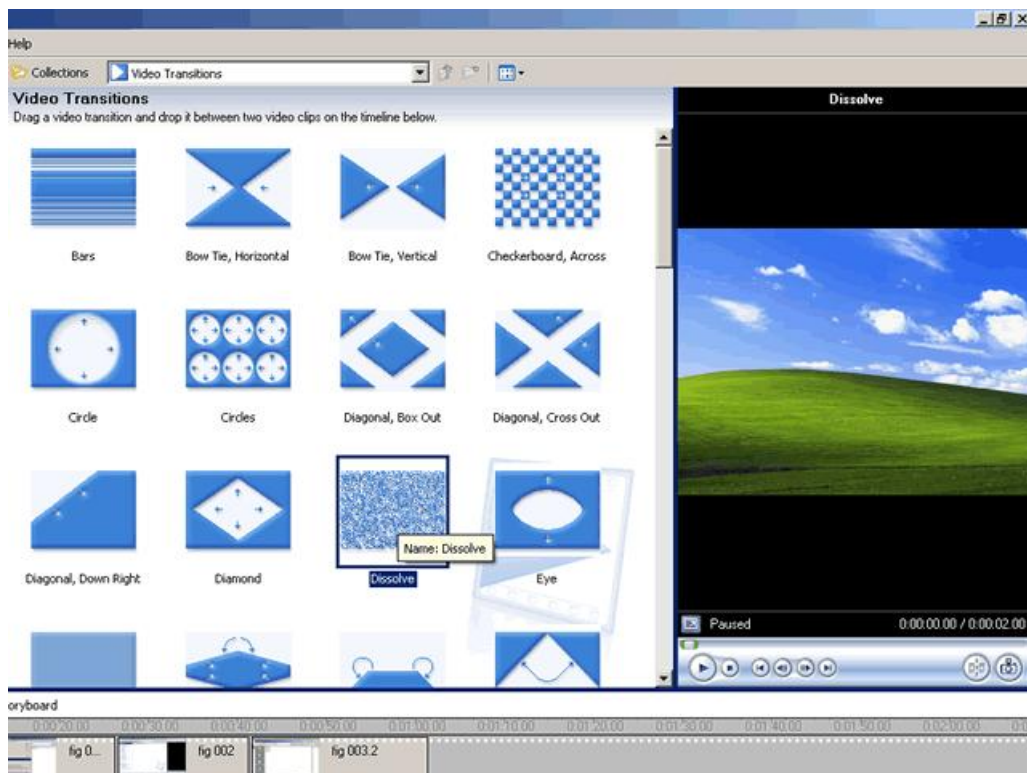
Help

Collections Video Transitions

Video Transitions
Drag a video transition and drop it between two video clips on the timeline below.

Bars
Bow Tie, Horizontal
Bow Tie, Vertical
Checkerboard, Across
Circle
Circles
Diagonal, Box Out
Diagonal, Cross Out
Diagonal, Down Right
Diamond
Dissolve
Name: Dissolve
Eye

Dissolve

Paused
0:00:00.00 / 0:00:02.00

oryboard
0:00:20.00 0:00:30.00 0:00:40.00 0:00:50.00 0:01:00.00 0:01:10.00 0:01:20.00 0:01:30.00 0:01:40.00 0:01:50.00 0:02:00.00

fig 0...
fig 002
fig 003.2